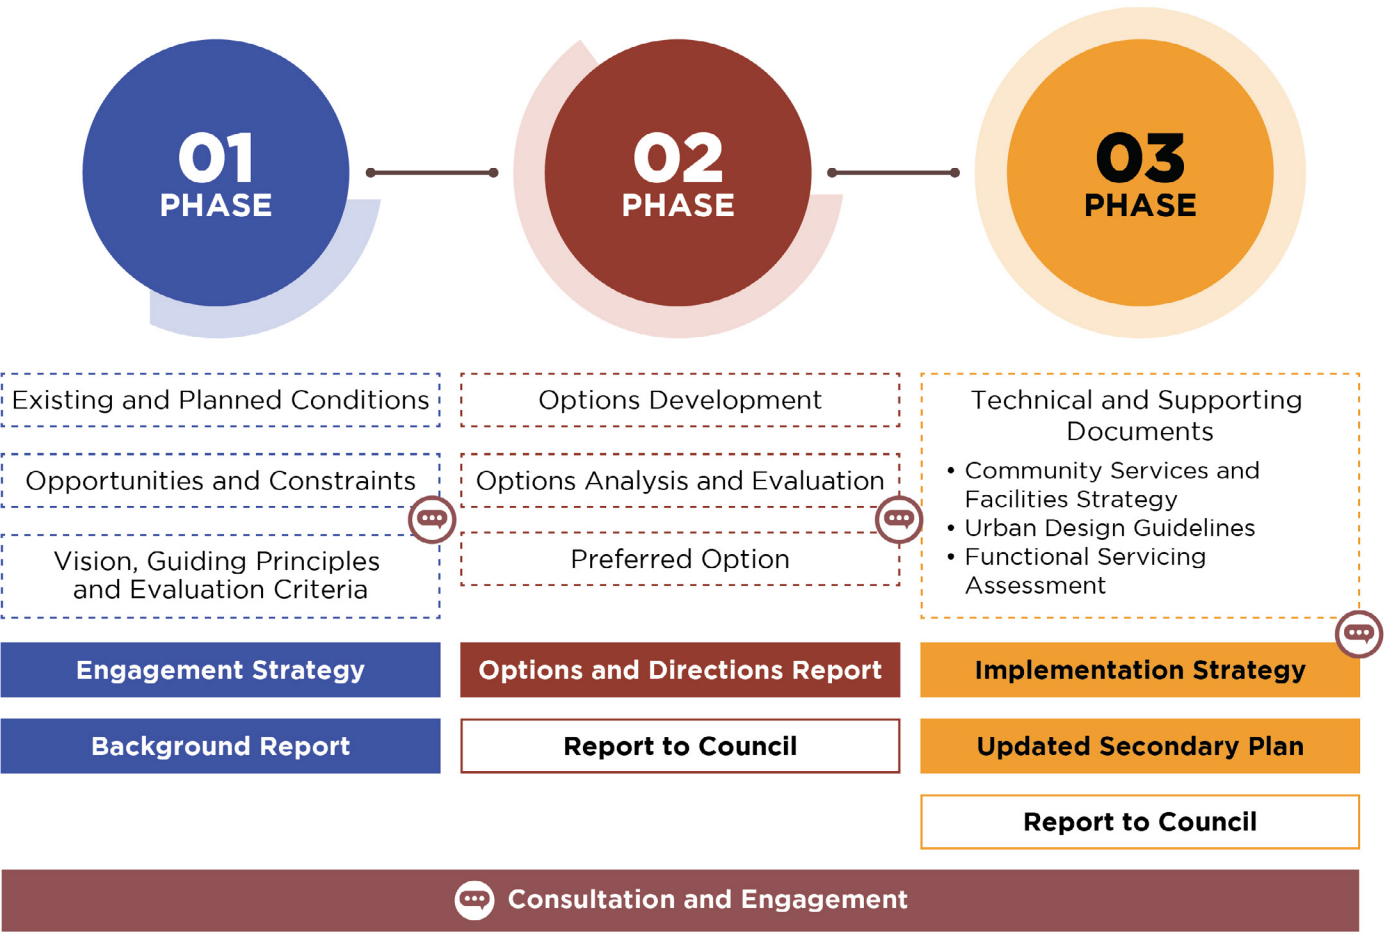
01
PHASE

02
PHASE

03
PHASE

Existing and Planned Conditions

Opportunities and Constraints

Vision, Guiding Principles and Evaluation Criteria

Engagement Strategy

Background Report

Options Development

Options Analysis and Evaluation

Preferred Option

Options and Directions Report

Report to Council

Technical and Supporting Documents

• Community Services and Facilities Strategy
• Urban Design Guidelines
• Functional Servicing Assessment

Implementation Strategy

Updated Secondary Plan

Report to Council

Consultation and Engagement